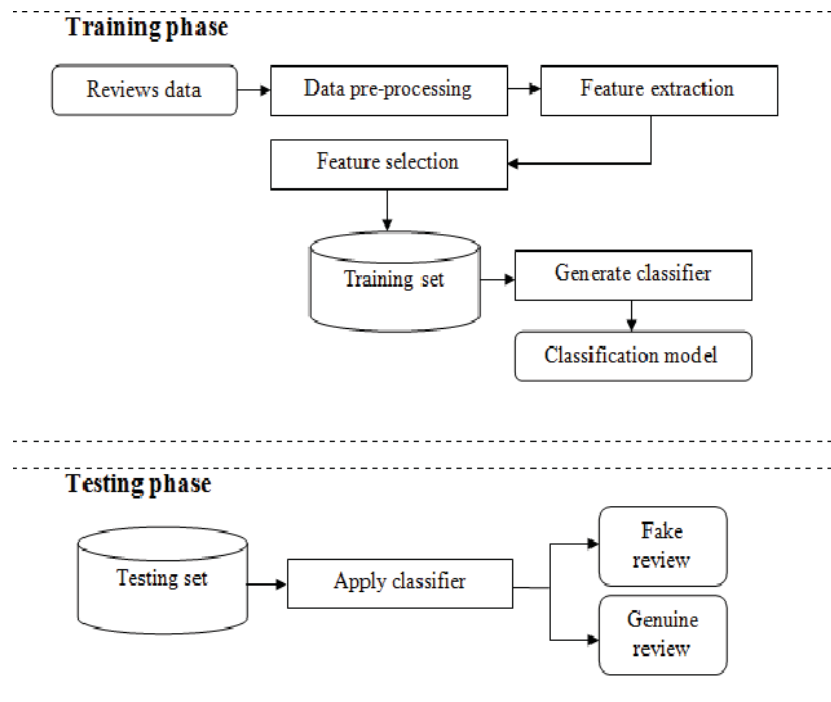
Training phase

Reviews data

Data pre-processing

Feature extraction

Feature selection

Training set

Generate classifier

Classification model

Testing phase

Testing set

Apply classifier

Fake review

Genuine review